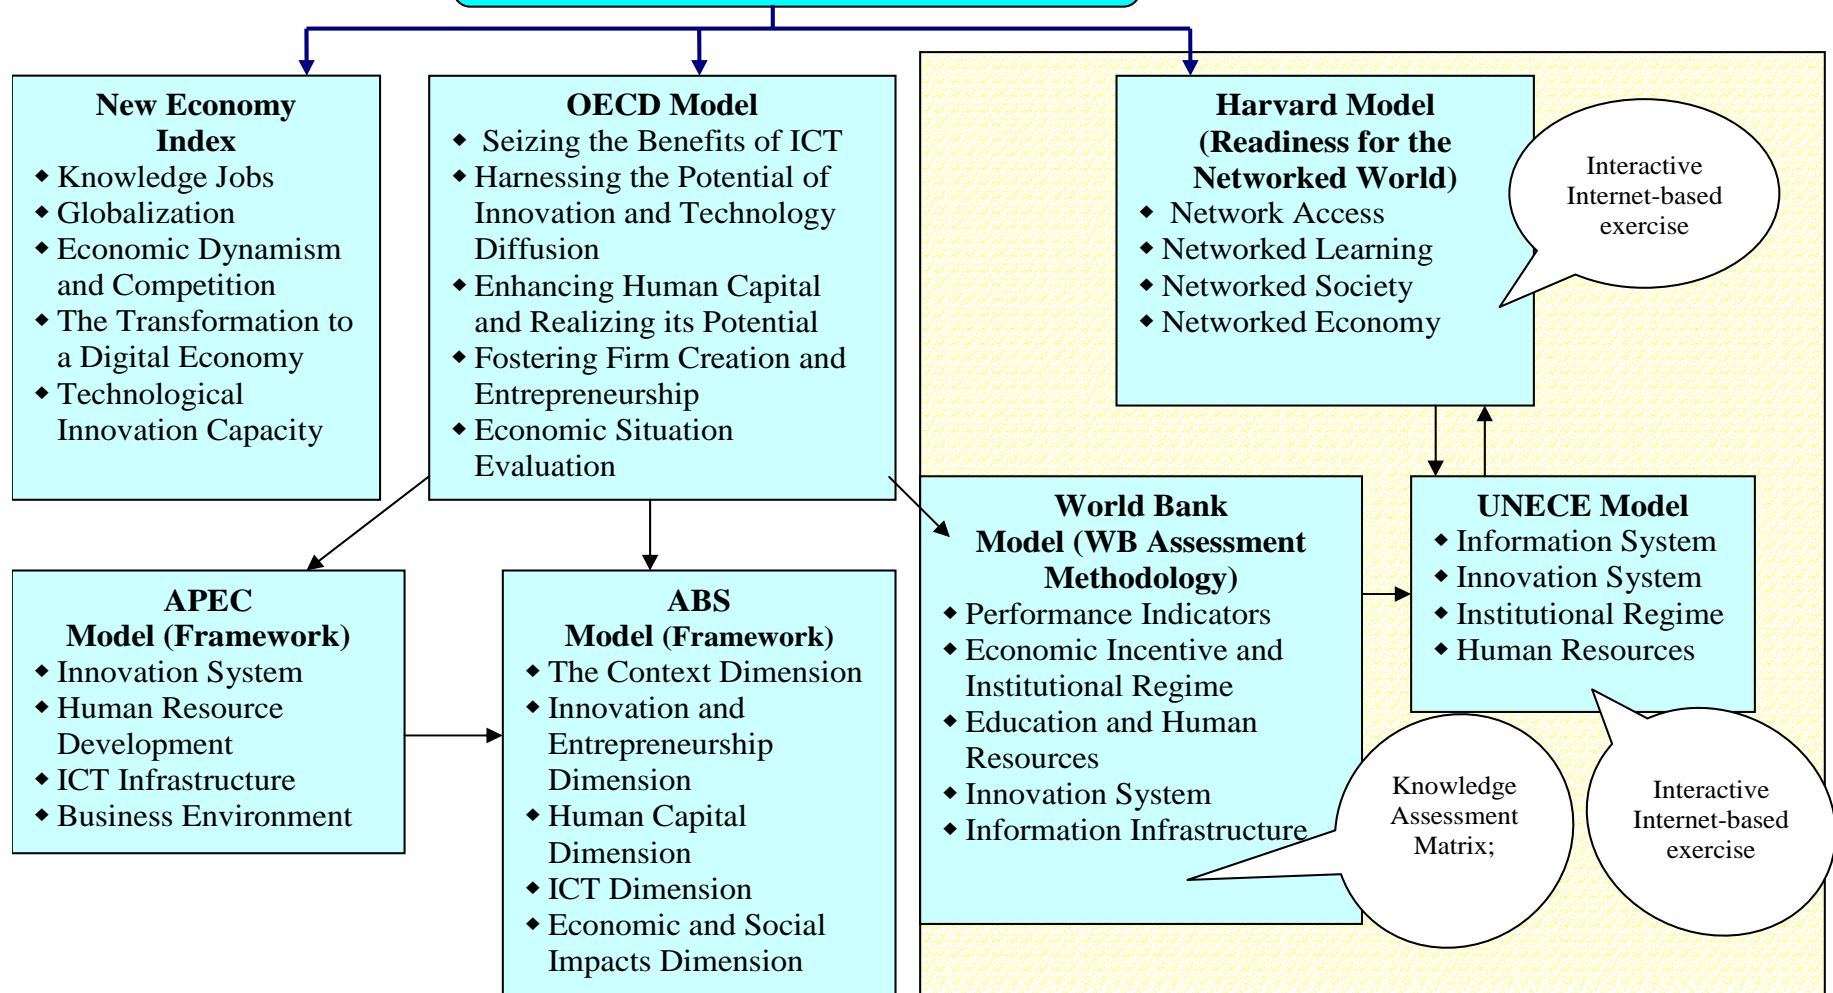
New Economy Index
- Knowledge Jobs
- Globalization
- Economic Dynamism and Competition
- The Transformation to a Digital Economy
- Technological Innovation Capacity

OECD Model
- Seizing the Benefits of ICT
- Harnessing the Potential of Innovation and Technology Diffusion
- Enhancing Human Capital and Realizing its Potential
- Fostering Firm Creation and Entrepreneurship
- Economic Situation Evaluation

Harvard Model (Readiness for the Networked World)
- Network Access
- Networked Learning
- Networked Society
- Networked Economy

Interactive Internet-based exercise

APEC Model (Framework)
- Innovation System
- Human Resource Development
- ICT Infrastructure
- Business Environment

ABS Model (Framework)
- The Context Dimension
- Innovation and Entrepreneurship Dimension
- Human Capital Dimension
- ICT Dimension
- Economic and Social Impacts Dimension

World Bank Model (WB Assessment Methodology)
- Performance Indicators
- Economic Incentive and Institutional Regime
- Education and Human Resources
- Innovation System
- Information Infrastructure

UNECE Model
- Information System
- Innovation System
- Institutional Regime
- Human Resources

Knowledge Assessment Matrix;

Interactive Internet-based exercise